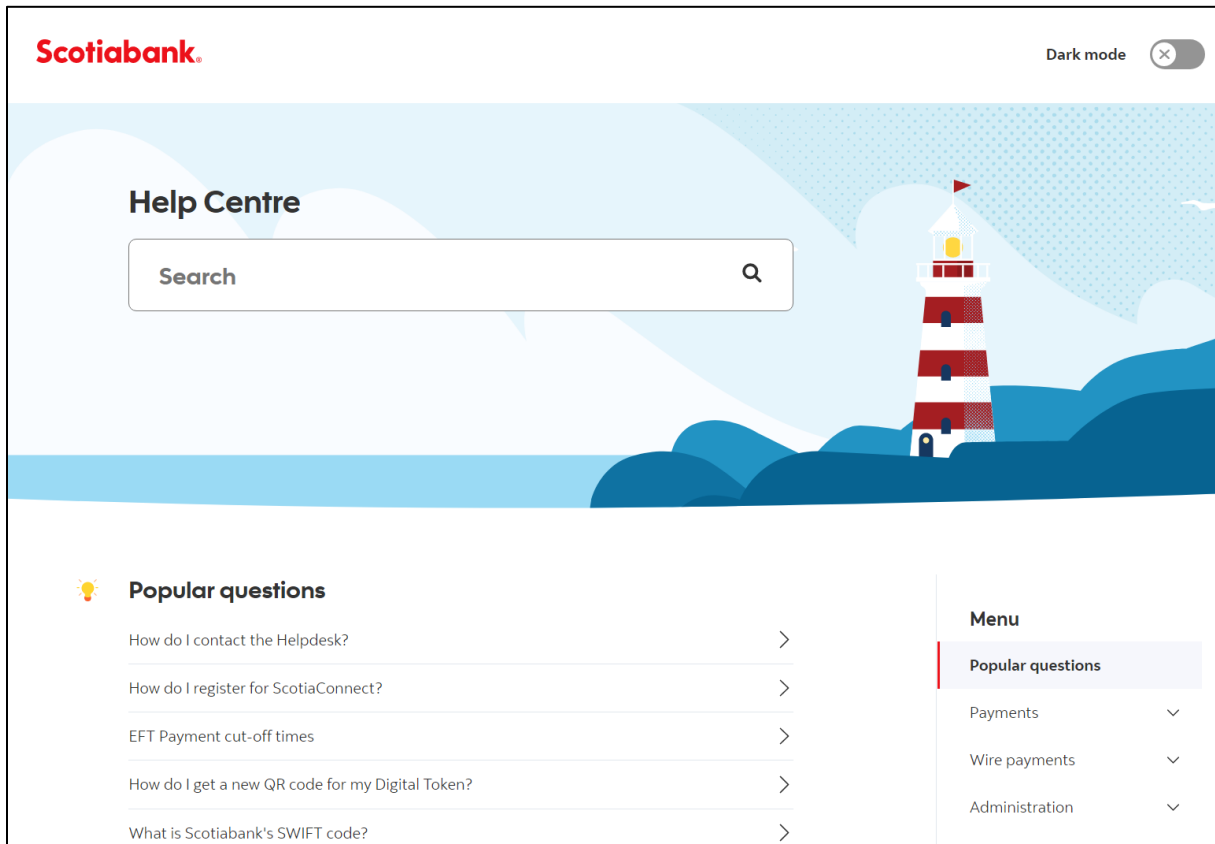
Scotiabank®

Dark mode

Help Centre

Search

Popular questions

How do I contact the Helpdesk?

How do I register for ScotiaConnect?

EFT Payment cut-off times

How do I get a new QR code for my Digital Token?

What is Scotiabank's SWIFT code?

Menu

Popular questions

Payments

Wire payments

Administration